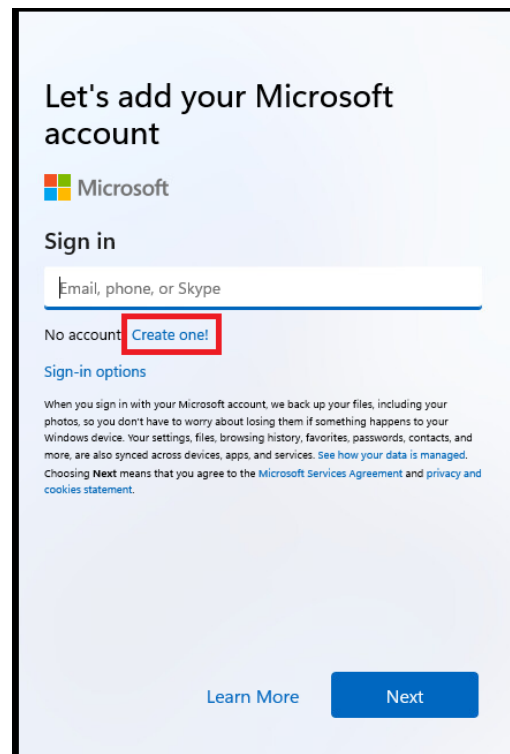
Let's add your Microsoft account

Microsoft

Sign in

Email, phone, or Skype

No account? Create one!

Sign-in options

When you sign in with your Microsoft account, we back up your files, including your photos, so you don't have to worry about losing them if something happens to your Windows device. Your settings, files, browsing history, favorites, passwords, contacts, and more, are also synced across devices, apps, and services. See how your data is managed. Choosing Next means that you agree to the Microsoft Services Agreement and privacy and cookies statement.

Learn More

Next